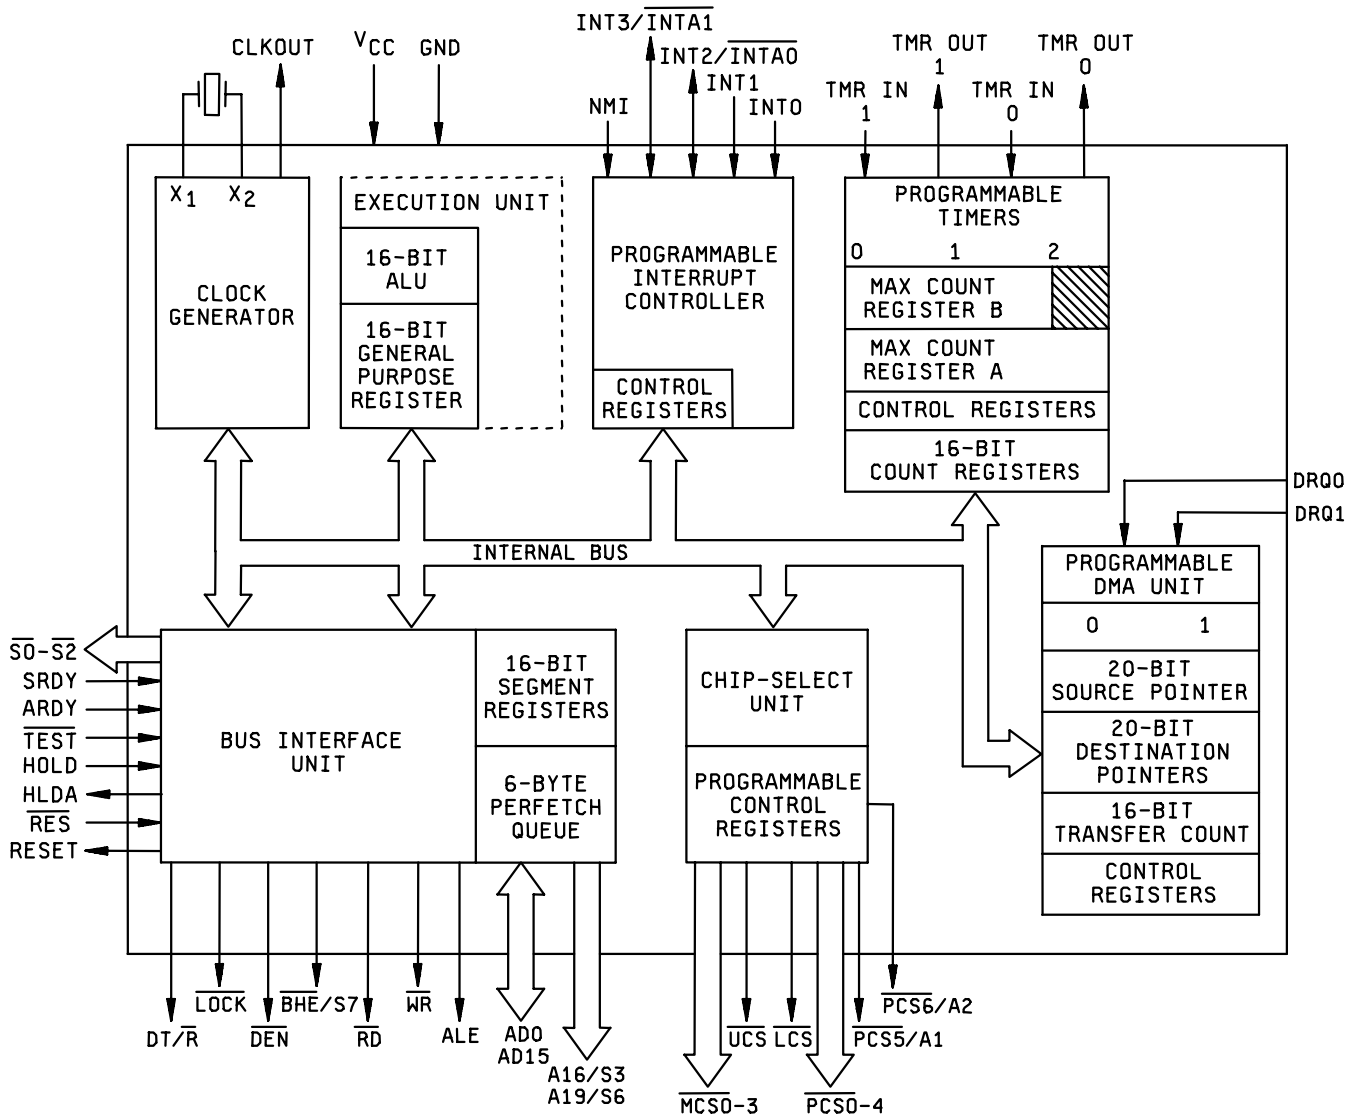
CLKOUT
$V_{CC}$
GND
INT3/$\overline{INTA1}$
INT2/$\overline{INTA0}$
NMI
INT1
INT0
TMR OUT 1
TMR OUT 0
TMR IN 1
TMR IN 0

$X_1$ $X_2$
CLOCK GENERATOR

EXECUTION UNIT
16-BIT ALU
16-BIT GENERAL PURPOSE REGISTER

PROGRAMMABLE INTERRUPT CONTROLLER
CONTROL REGISTERS

PROGRAMMABLE TIMERS
0 1 2
MAX COUNT REGISTER B
MAX COUNT REGISTER A
CONTROL REGISTERS
16-BIT COUNT REGISTERS

DRQ0
DRQ1

INTERNAL BUS

PROGRAMMABLE DMA UNIT
0 1
20-BIT SOURCE POINTER
20-BIT DESTINATION POINTERS
16-BIT TRANSFER COUNT
CONTROL REGISTERS

$\overline{S0}$-$\overline{S2}$
SRDY
ARDY
$\overline{TEST}$
HOLD
HLDA
$\overline{RES}$
RESET

BUS INTERFACE UNIT
16-BIT SEGMENT REGISTERS
6-BYTE PERFETCH QUEUE

CHIP-SELECT UNIT
PROGRAMMABLE CONTROL REGISTERS

DT/$\overline{R}$
$\overline{LOCK}$
$\overline{DEN}$
$\overline{BHE}$/S7
$\overline{RD}$
$\overline{WR}$
ALE
AD0 AD15
A16/S3 A19/S6
$\overline{MCS0-3}$
$\overline{UCS}$
$\overline{LCS}$
$\overline{PCS0-4}$
$\overline{PCS5}$/A1
$\overline{PCS6}$/A2